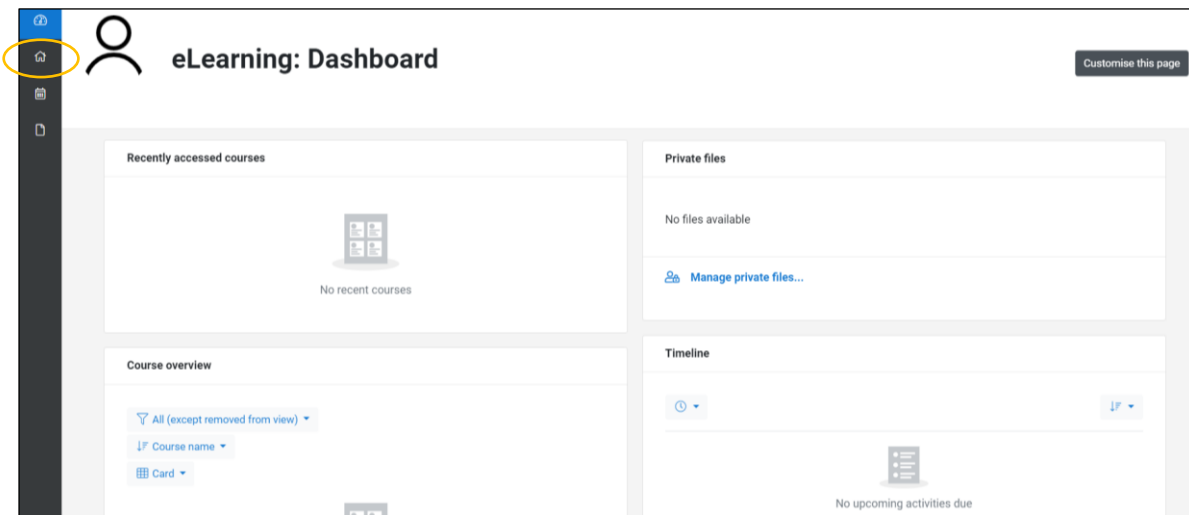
eLearning: Dashboard

Customise this page

Recently accessed courses

No recent courses

Course overview

All (except removed from view)

Course name

Card

Private files

No files available

Manage private files...

Timeline

No upcoming activities due